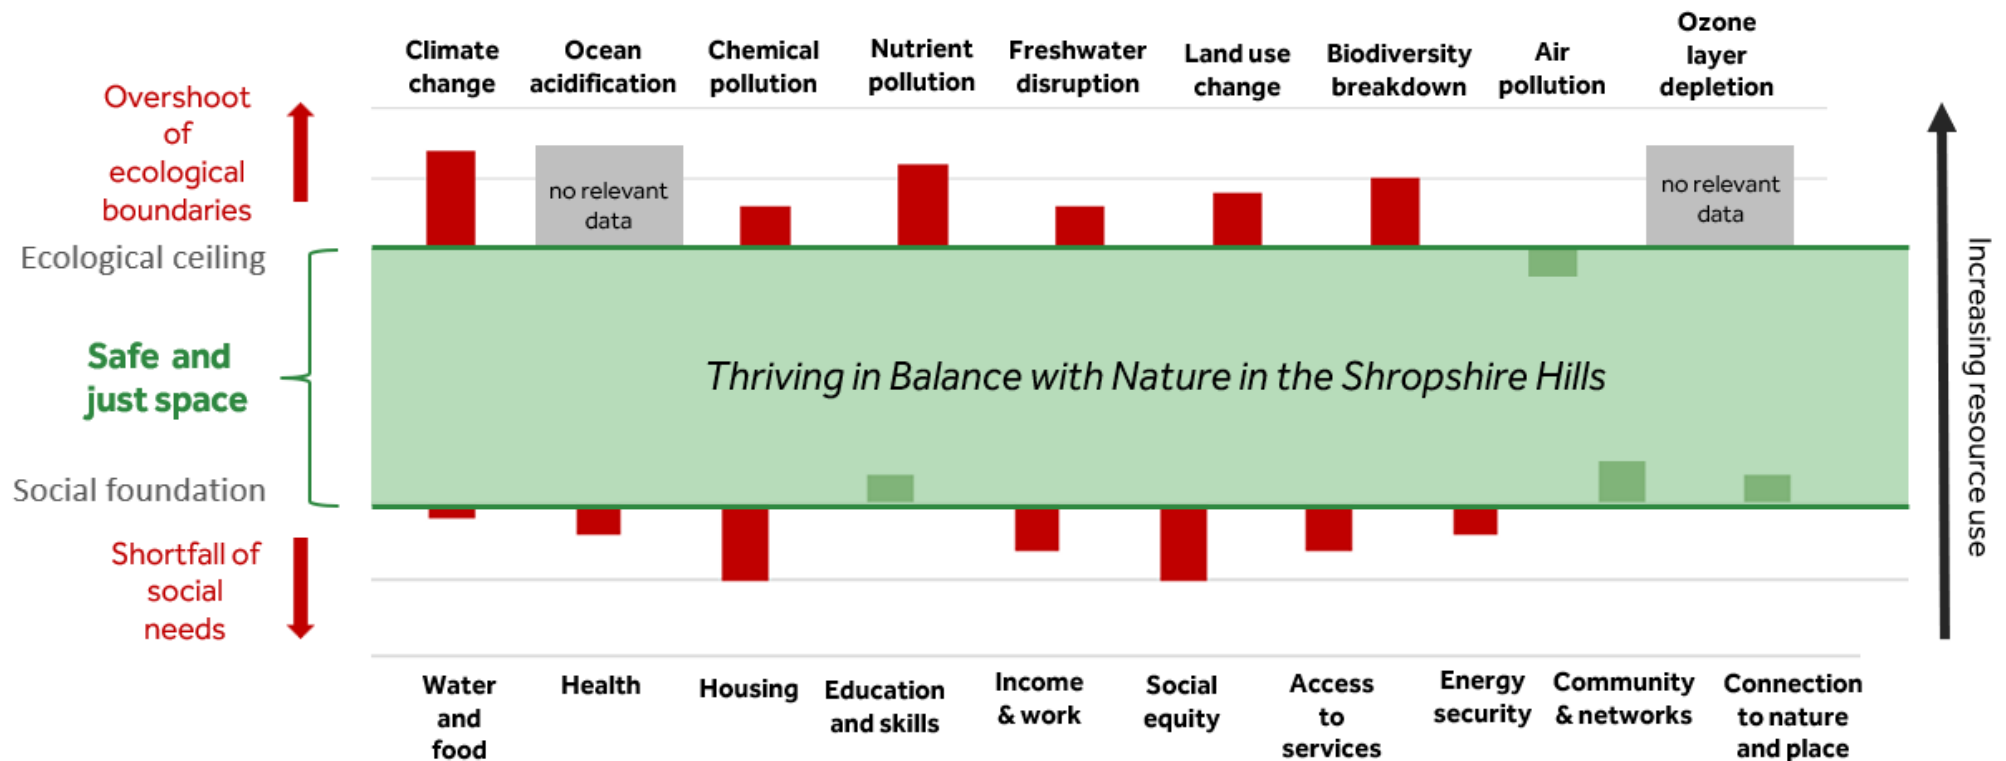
Climate change
Ocean acidification
Chemical pollution
Nutrient pollution
Freshwater disruption
Land use change
Biodiversity breakdown
Air pollution
Ozone layer depletion

Overshoot of ecological boundaries

no relevant data

no relevant data

Ecological ceiling

Safe and just space

Thriving in Balance with Nature in the Shropshire Hills

Social foundation

Shortfall of social needs

Increasing resource use

Water and food
Health
Housing
Education and skills
Income & work
Social equity
Access to services
Energy security
Community & networks
Connection to nature and place